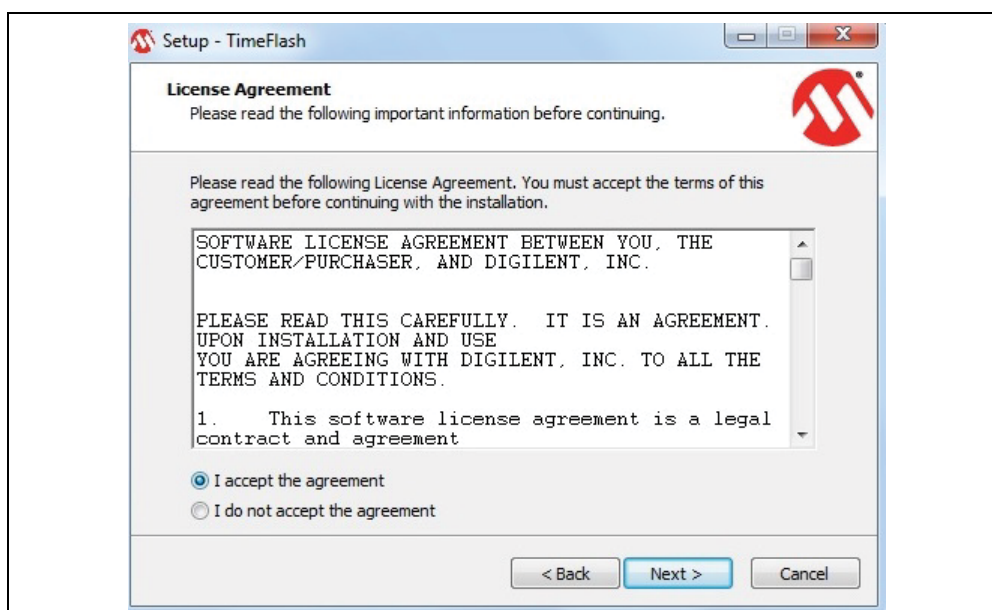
Setup - TimeFlash

License Agreement
Please read the following important information before continuing.

Please read the following License Agreement. You must accept the terms of this agreement before continuing with the installation.

SOFTWARE LICENSE AGREEMENT BETWEEN YOU, THE CUSTOMER/PURCHASER, AND DIGILENT, INC.

PLEASE READ THIS CAREFULLY. IT IS AN AGREEMENT. UPON INSTALLATION AND USE
YOU ARE AGREEING WITH DIGILENT, INC. TO ALL THE TERMS AND CONDITIONS.

1. This software license agreement is a legal contract and agreement

I accept the agreement

I do not accept the agreement

< Back Next > Cancel